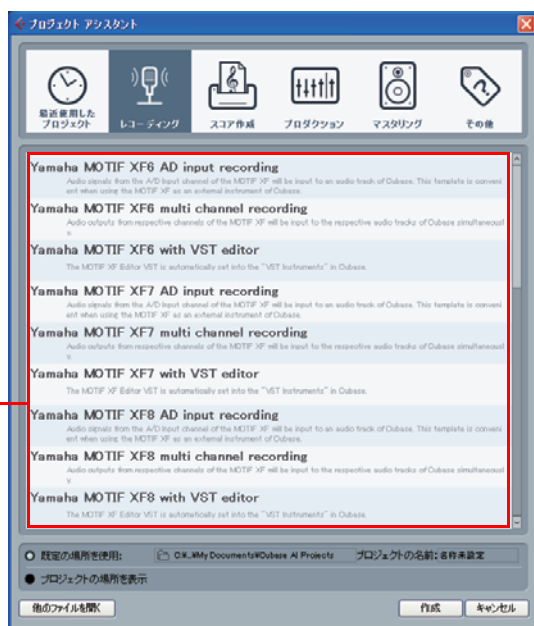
プロジェクト アシスタント

最近使用したプロジェクト
レコーディング
スコア作成
プロダクション
マスタリング
その他

Yamaha MOTIF XF6 AD input recording
Audio signals from the A/D input channel of the MOTIF XF will be input to an audio track of Cubase. This template is convenient when using the MOTIF XF as an external instrument of Cubase.

Yamaha MOTIF XF6 multi channel recording
Audio outputs from respective channels of the MOTIF XF will be input to the respective audio tracks of Cubase simultaneously.

Yamaha MOTIF XF6 with VST editor
The MOTIF XF Editor VST is automatically set into the "VST Instruments" in Cubase.

Yamaha MOTIF XF7 AD input recording
Audio signals from the A/D input channel of the MOTIF XF will be input to an audio track of Cubase. This template is convenient when using the MOTIF XF as an external instrument of Cubase.

Yamaha MOTIF XF7 multi channel recording
Audio outputs from respective channels of the MOTIF XF will be input to the respective audio tracks of Cubase simultaneously.

Yamaha MOTIF XF7 with VST editor
The MOTIF XF Editor VST is automatically set into the "VST Instruments" in Cubase.

Yamaha MOTIF XF8 AD input recording
Audio signals from the A/D input channel of the MOTIF XF will be input to an audio track of Cubase. This template is convenient when using the MOTIF XF as an external instrument of Cubase.

Yamaha MOTIF XF8 multi channel recording
Audio outputs from respective channels of the MOTIF XF will be input to the respective audio tracks of Cubase simultaneously.

Yamaha MOTIF XF8 with VST editor
The MOTIF XF Editor VST is automatically set into the "VST Instruments" in Cubase.

既定の場所を使用: C:¥...¥My Documents¥Cubase AI Projects プロジェクトの名前: 名称未設定
プロジェクトの場所を表示

他のファイルを開く
作成
キャンセル